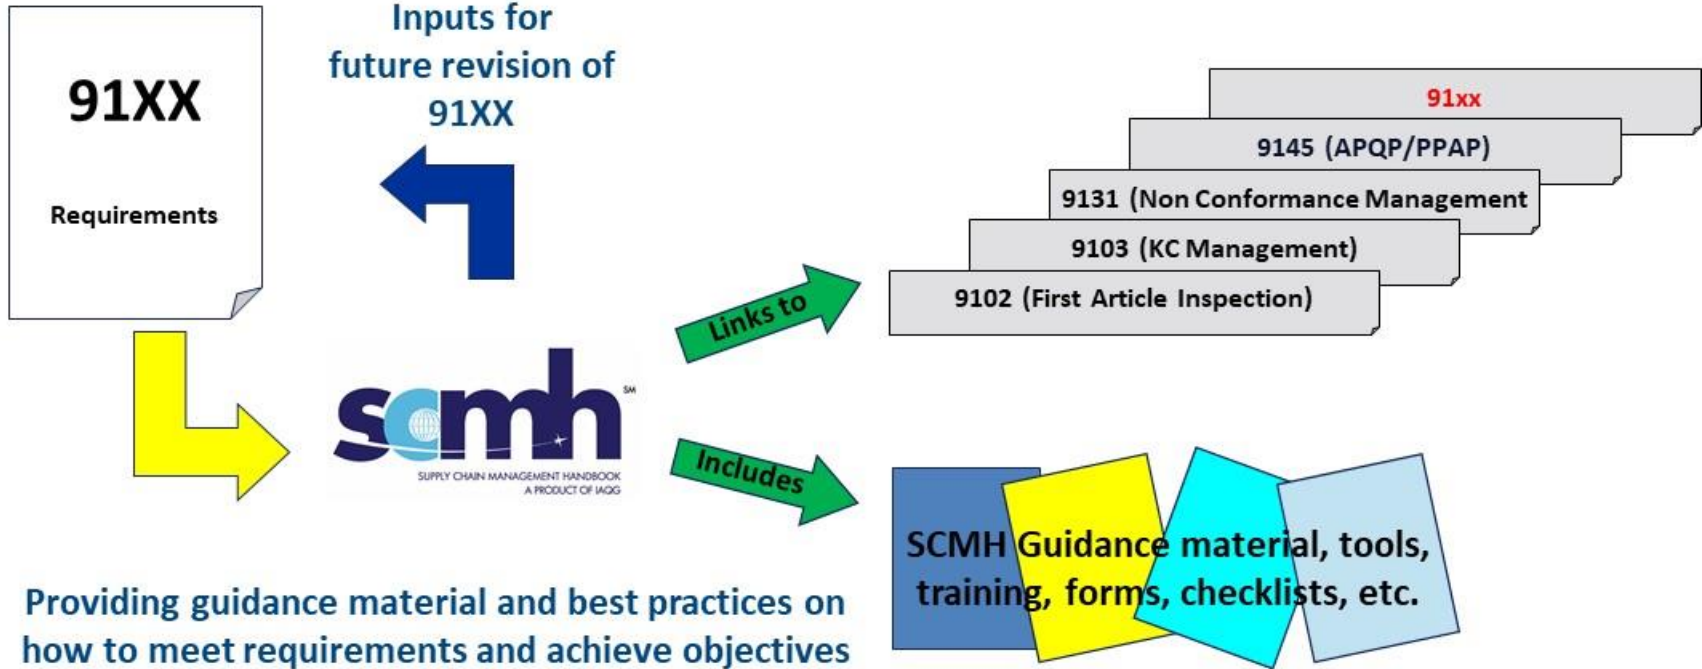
91XX

Requirements

Inputs for future revision of 91XX

scmh℠

SUPPLY CHAIN MANAGEMENT HANDBOOK
A PRODUCT OF IAQG

Links to

Includes

91xx

9145 (APQP/PPAP)

9131 (Non Conformance Management

9103 (KC Management)

9102 (First Article Inspection)

SCMH Guidance material, tools, training, forms, checklists, etc.

Providing guidance material and best practices on how to meet requirements and achieve objectives